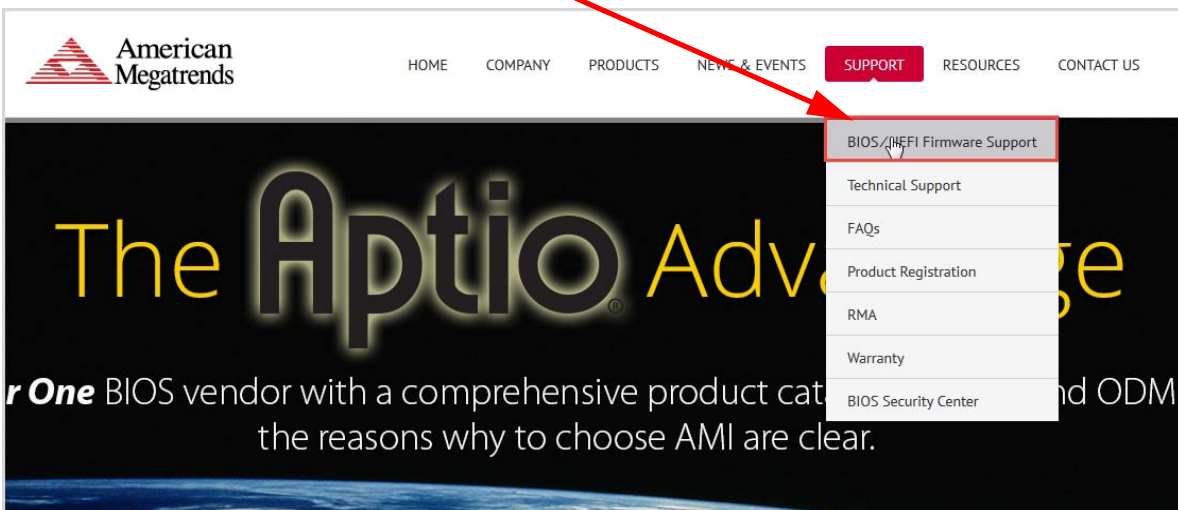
American Megatrends

HOME COMPANY PRODUCTS NEWS & EVENTS SUPPORT RESOURCES CONTACT US

BIOS / UEFI Firmware Support
Technical Support
FAQs
Product Registration
RMA
Warranty
BIOS Security Center

The Aptio® Adv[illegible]ge

r One BIOS vendor with a comprehensive product cat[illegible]nd ODM the reasons why to choose AMI are clear.